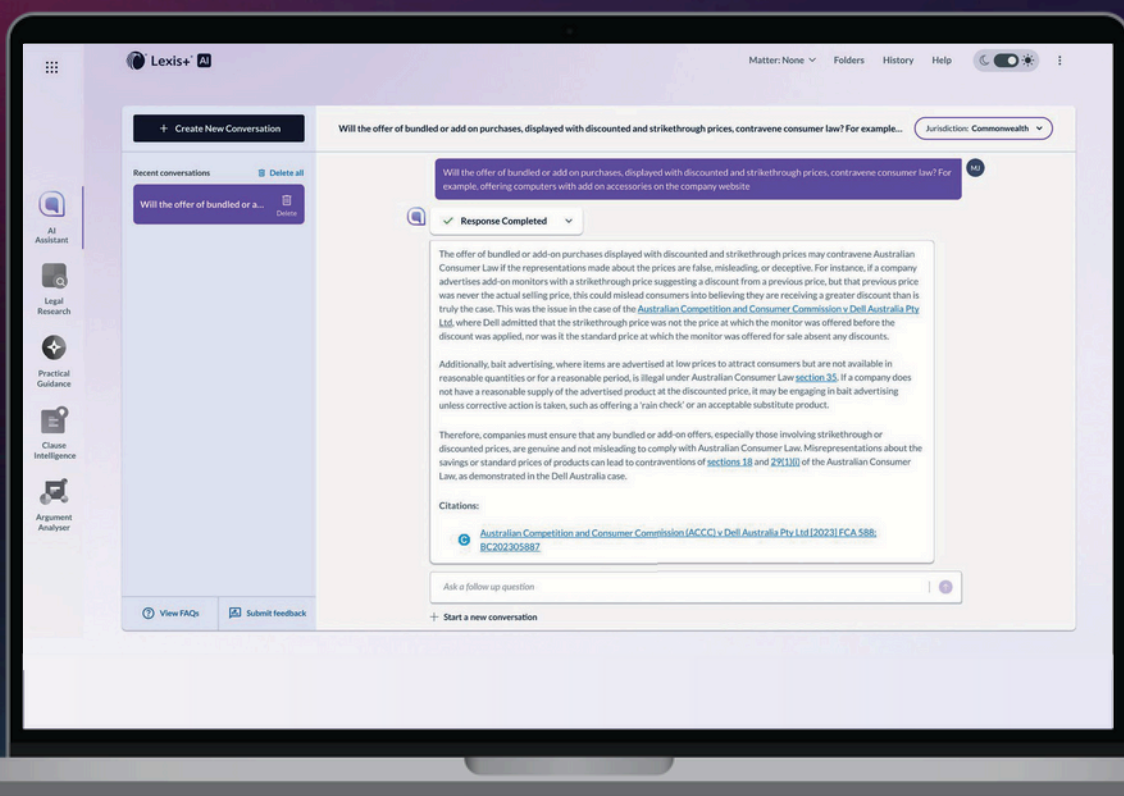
Lexis+ AI

Matter: None Folders History Help

+ Create New Conversation

Will the offer of bundled or add on purchases, displayed with discounted and strikethrough prices, contravene consumer law? For example...

Jurisdiction: Commonwealth

Recent conversations

Delete all

Will the offer of bundled or a...

Delete

AI Assistant

Legal Research

Practical Guidance

Clause Intelligence

Argument Analyser

Will the offer of bundled or add on purchases, displayed with discounted and strikethrough prices, contravene consumer law? For example, offering computers with add on accessories on the company website

MJ

Response Completed

The offer of bundled or add-on purchases displayed with discounted and strikethrough prices may contravene Australian Consumer Law if the representations made about the prices are false, misleading, or deceptive. For instance, if a company advertises add-on monitors with a strikethrough price suggesting a discount from a previous price, but that previous price was never the actual selling price, this could mislead consumers into believing they are receiving a greater discount than is truly the case. This was the issue in the case of the Australian Competition and Consumer Commission v Dell Australia Pty Ltd, where Dell admitted that the strikethrough price was not the price at which the monitor was offered before the discount was applied, nor was it the standard price at which the monitor was offered for sale absent any discounts.

Additionally, bait advertising, where items are advertised at low prices to attract consumers but are not available in reasonable quantities or for a reasonable period, is illegal under Australian Consumer Law section 35. If a company does not have a reasonable supply of the advertised product at the discounted price, it may be engaging in bait advertising unless corrective action is taken, such as offering a 'rain check' or an acceptable substitute product.

Therefore, companies must ensure that any bundled or add-on offers, especially those involving strikethrough or discounted prices, are genuine and not misleading to comply with Australian Consumer Law. Misrepresentations about the savings or standard prices of products can lead to contraventions of sections 18 and 29(1)(i) of the Australian Consumer Law, as demonstrated in the Dell Australia case.

Citations:

Australian Competition and Consumer Commission (ACCC) v Dell Australia Pty Ltd [2023] FCA 588; BC202305887

View FAQs

Submit feedback

Ask a follow up question

+ Start a new conversation